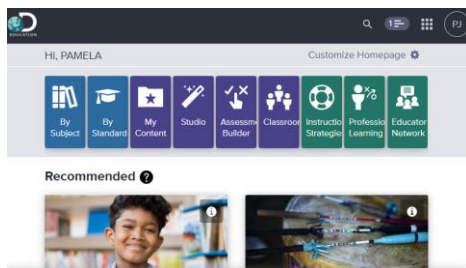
D EDUCATION

1

PJ

HI, PAMELA

Customize Homepage

By Subject

By Standard

My Content

Studio

Assessm Builder

Classroo

Instructio Strategie

Professio Learning

Educator Network

Recommended ?

i

i